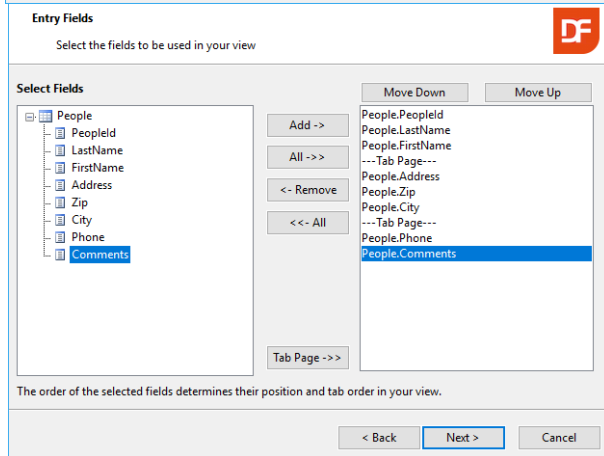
Entry Fields

Select the fields to be used in your view

DF

Select Fields

People
PeopleId
LastName
FirstName
Address
Zip
City
Phone
Comments

Add ->
All ->>
<- Remove
<<- All
Tab Page ->>

Move Down
Move Up

People.PeopleId
People.LastName
People.FirstName
---Tab Page---
People.Address
People.Zip
People.City
---Tab Page---
People.Phone
People.Comments

The order of the selected fields determines their position and tab order in your view.

< Back
Next >
Cancel